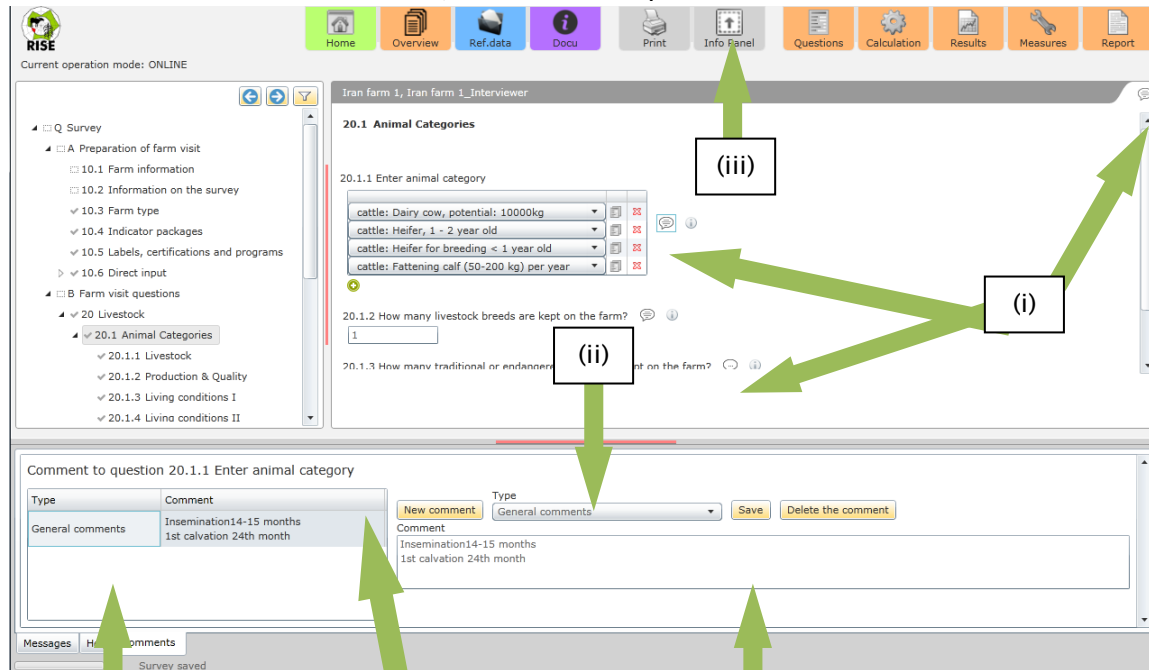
RISE

Home Overview Ref.data Docu Print Info Panel Questions Calculation Results Measures Report

Current operation mode: ONLINE

Q Survey
A Preparation of farm visit
10.1 Farm information
10.2 Information on the survey
10.3 Farm type
10.4 Indicator packages
10.5 Labels, certifications and programs
10.6 Direct input
B Farm visit questions
20 Livestock
20.1 Animal Categories
20.1.1 Livestock
20.1.2 Production & Quality
20.1.3 Living conditions I
20.1.4 Living conditions II

Iran farm 1, Iran farm 1_Interviewer

20.1 Animal Categories

(iii)

20.1.1 Enter animal category

cattle: Dairy cow, potential: 10000kg
cattle: Heifer, 1 - 2 year old
cattle: Heifer for breeding < 1 year old
cattle: Fattening calf (50-200 kg) per year

(i)

20.1.2 How many livestock breeds are kept on the farm?

1

(ii)

20.1.3 How many traditional or endangere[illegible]nt on the farm?

Comment to question 20.1.1 Enter animal category

| Type | Comment |
|---|---|
| General comments | Insemination14-15 months<br>1st calvation 24th month |

New comment
Type
General comments
Save
Delete the comment
Comment
Insemination14-15 months
1st calvation 24th month

Messages H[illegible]omments

Survey saved